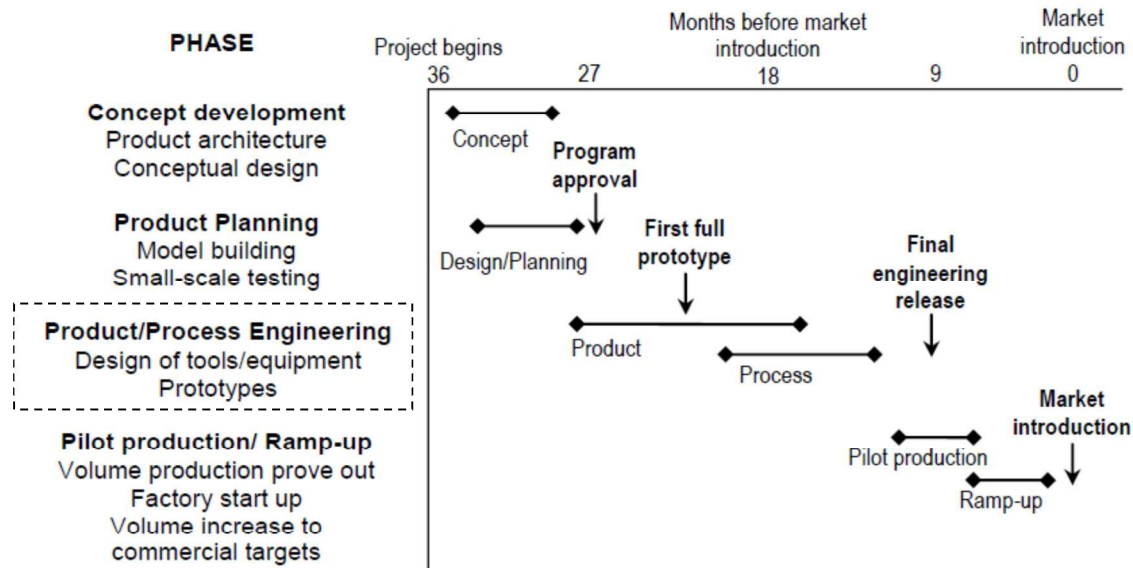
PHASE

Project begins

Months before market introduction

Market introduction

36 27 18 9 0

Concept development
Product architecture
Conceptual design

Product Planning
Model building
Small-scale testing

Product/Process Engineering
Design of tools/equipment
Prototypes

Pilot production/ Ramp-up
Volume production prove out
Factory start up
Volume increase to commercial targets

Concept

Program approval

Design/Planning

First full prototype

Final engineering release

Product

Process

Market introduction

Pilot production

Ramp-up